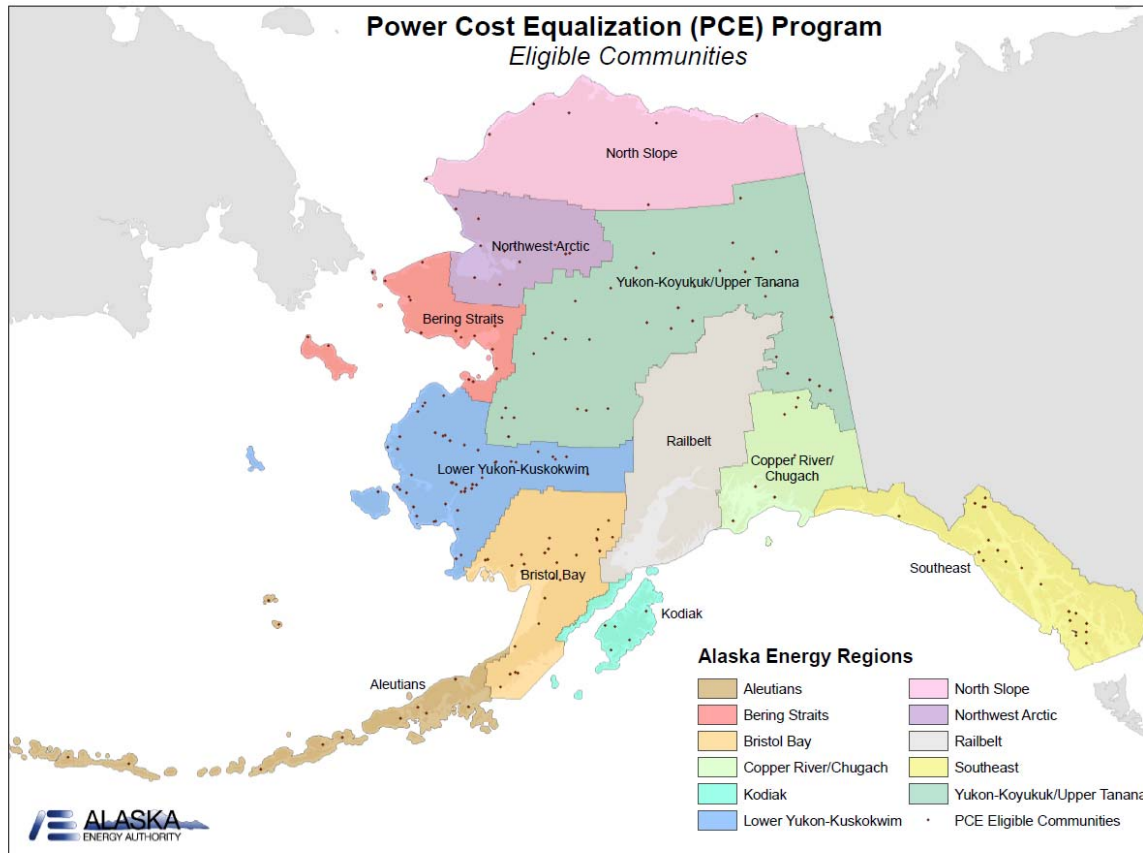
Power Cost Equalization (PCE) Program
Eligible Communities

North Slope

Northwest Arctic

Yukon-Koyukuk/Upper Tanana

Bering Straits

Railbelt

Copper River/ Chugach

Lower Yukon-Kuskokwim

Southeast

Bristol Bay

Kodiak

Aleutians

Alaska Energy Regions

Aleutians
Bering Straits
Bristol Bay
Copper River/Chugach
Kodiak
Lower Yukon-Kuskokwim

North Slope
Northwest Arctic
Railbelt
Southeast
Yukon-Koyukuk/Upper Tanana
PCE Eligible Communities

ALASKA ENERGY AUTHORITY